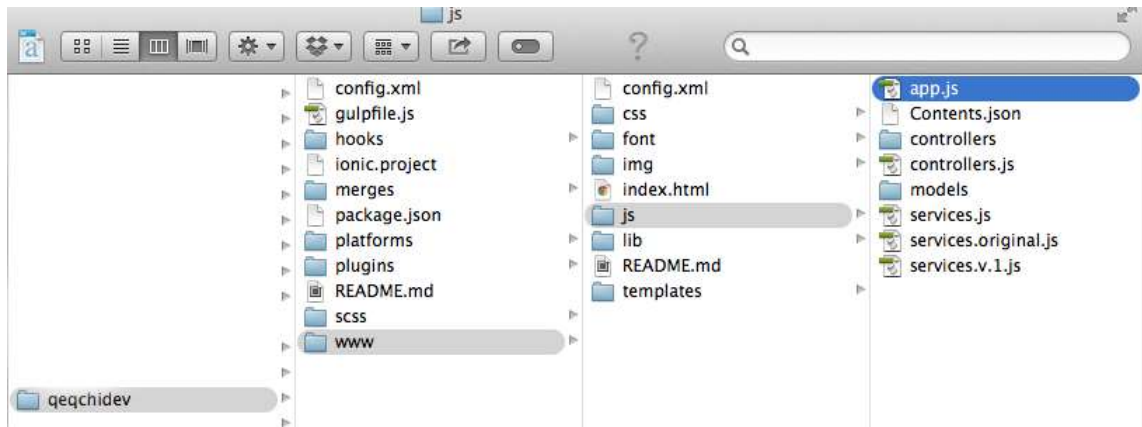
js

qeqchidev

config.xml
gulpfile.js
hooks
ionic.project
merges
package.json
platforms
plugins
README.md
scss
www

config.xml
css
font
img
index.html
js
lib
README.md
templates

app.js
Contents.json
controllers
controllers.js
models
services.js
services.original.js
services.v.1.js